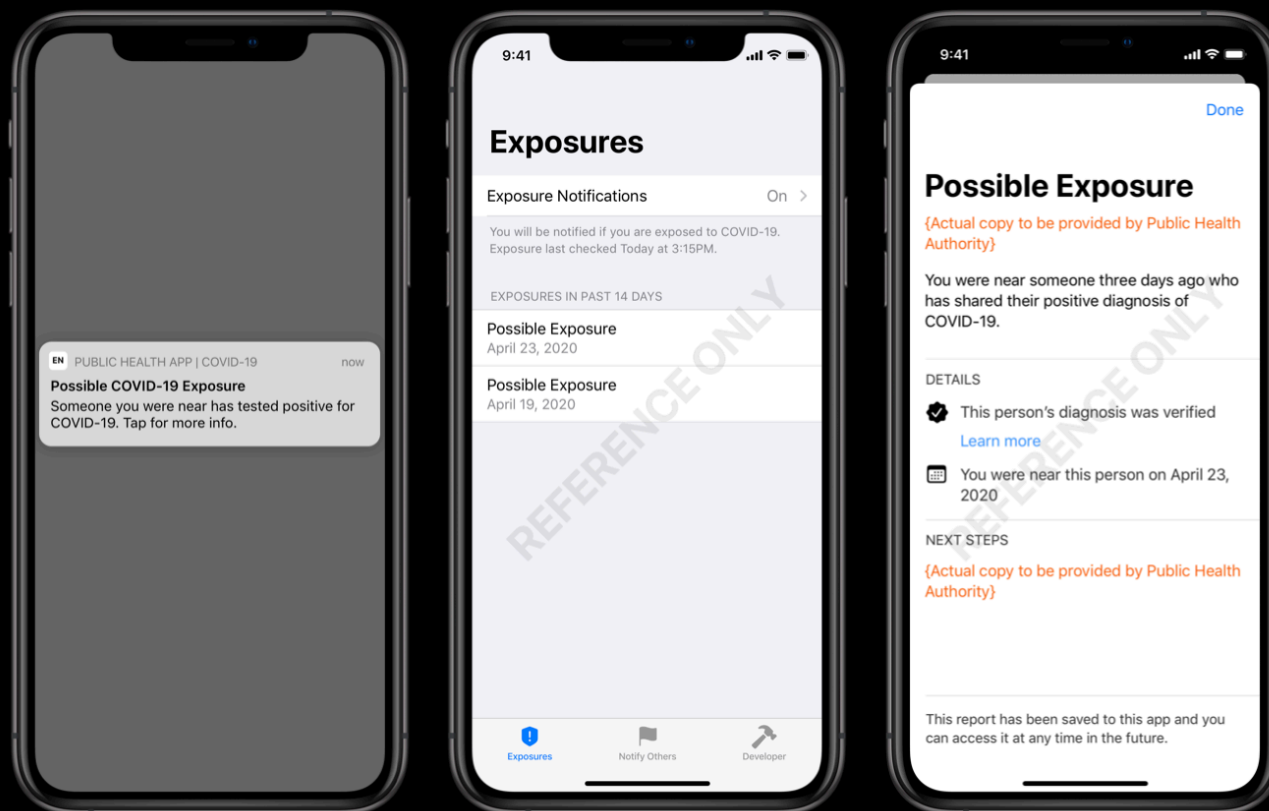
EN PUBLIC HEALTH APP | COVID-19 now
Possible COVID-19 Exposure
Someone you were near has tested positive for COVID-19. Tap for more info.

9:41

Exposures

Exposure Notifications On >

You will be notified if you are exposed to COVID-19. Exposure last checked Today at 3:15PM.

EXPOSURES IN PAST 14 DAYS

Possible Exposure
April 23, 2020

Possible Exposure
April 19, 2020

REFERENCE ONLY

Exposures Notify Others Developer

9:41

Done

Possible Exposure

{Actual copy to be provided by Public Health Authority}

You were near someone three days ago who has shared their positive diagnosis of COVID-19.

DETAILS

This person's diagnosis was verified
Learn more

You were near this person on April 23, 2020

NEXT STEPS

{Actual copy to be provided by Public Health Authority}

REFERENCE ONLY

This report has been saved to this app and you can access it at any time in the future.